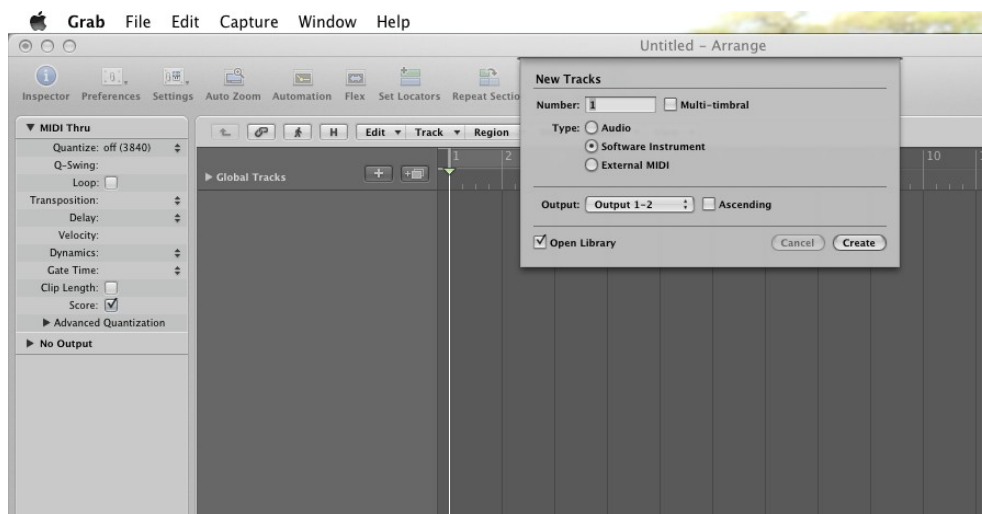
Grab File Edit Capture Window Help

Untitled - Arrange

Inspector Preferences Settings Auto Zoom Automation Flex Set Locators Repeat Sectio

▼ MIDI Thru
Quantize: off (3840)
Q-Swing:
Loop:
Transposition:
Delay:
Velocity:
Dynamics:
Gate Time:
Clip Length:
Score: ☑
▶ Advanced Quantization
▶ No Output

H Edit ▾ Track ▾ Region

▶ Global Tracks

1 2 10

New Tracks
Number: 1 Multi-timbral
Type: Audio
Software Instrument
External MIDI
Output: Output 1-2 Ascending
☑ Open Library
Cancel Create